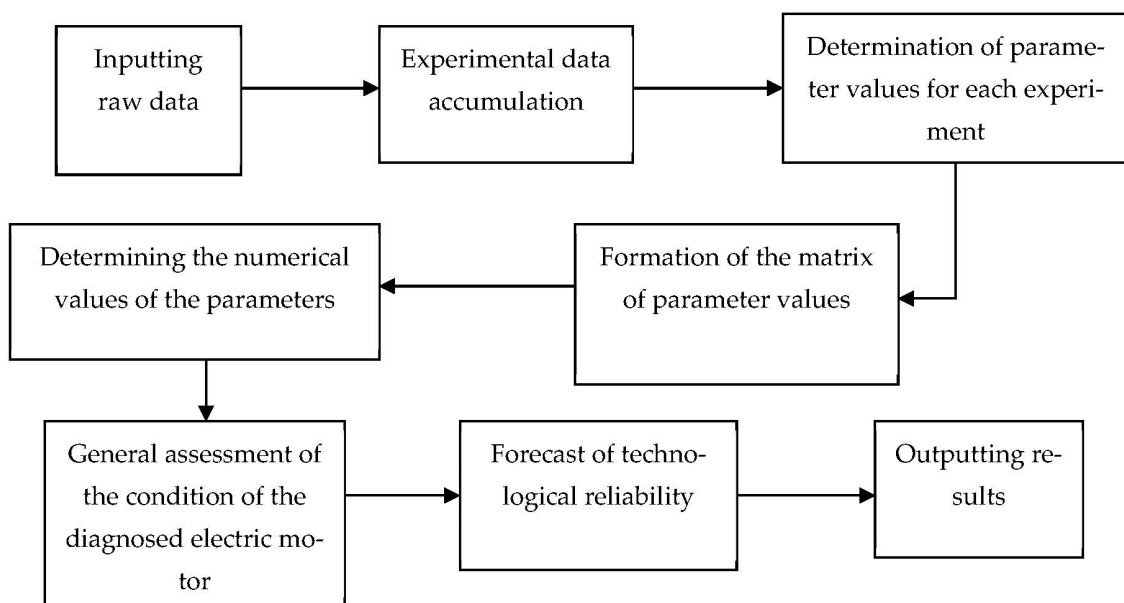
Inputting raw data

Experimental data accumulation

Determination of parameter values for each experiment

Formation of the matrix of parameter values

Determining the numerical values of the parameters

General assessment of the condition of the diagnosed electric motor

Forecast of technological reliability

Outputting results